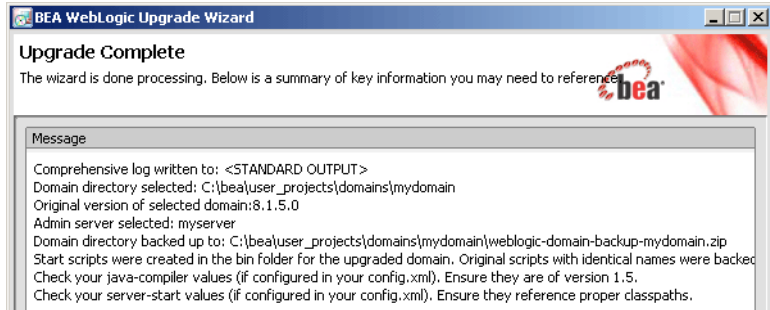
BEA WebLogic Upgrade Wizard

Upgrade Complete

The wizard is done processing. Below is a summary of key information you may need to reference.

bea

Message

Comprehensive log written to: <STANDARD OUTPUT>
Domain directory selected: C:\bea\user_projects\domains\mydomain
Original version of selected domain:8.1.5.0
Admin server selected: myserver
Domain directory backed up to: C:\bea\user_projects\domains\mydomain\weblogic-domain-backup-mydomain.zip
Start scripts were created in the bin folder for the upgraded domain. Original scripts with identical names were backed
Check your java-compiler values (if configured in your config.xml). Ensure they are of version 1.5.
Check your server-start values (if configured in your config.xml). Ensure they reference proper classpaths.